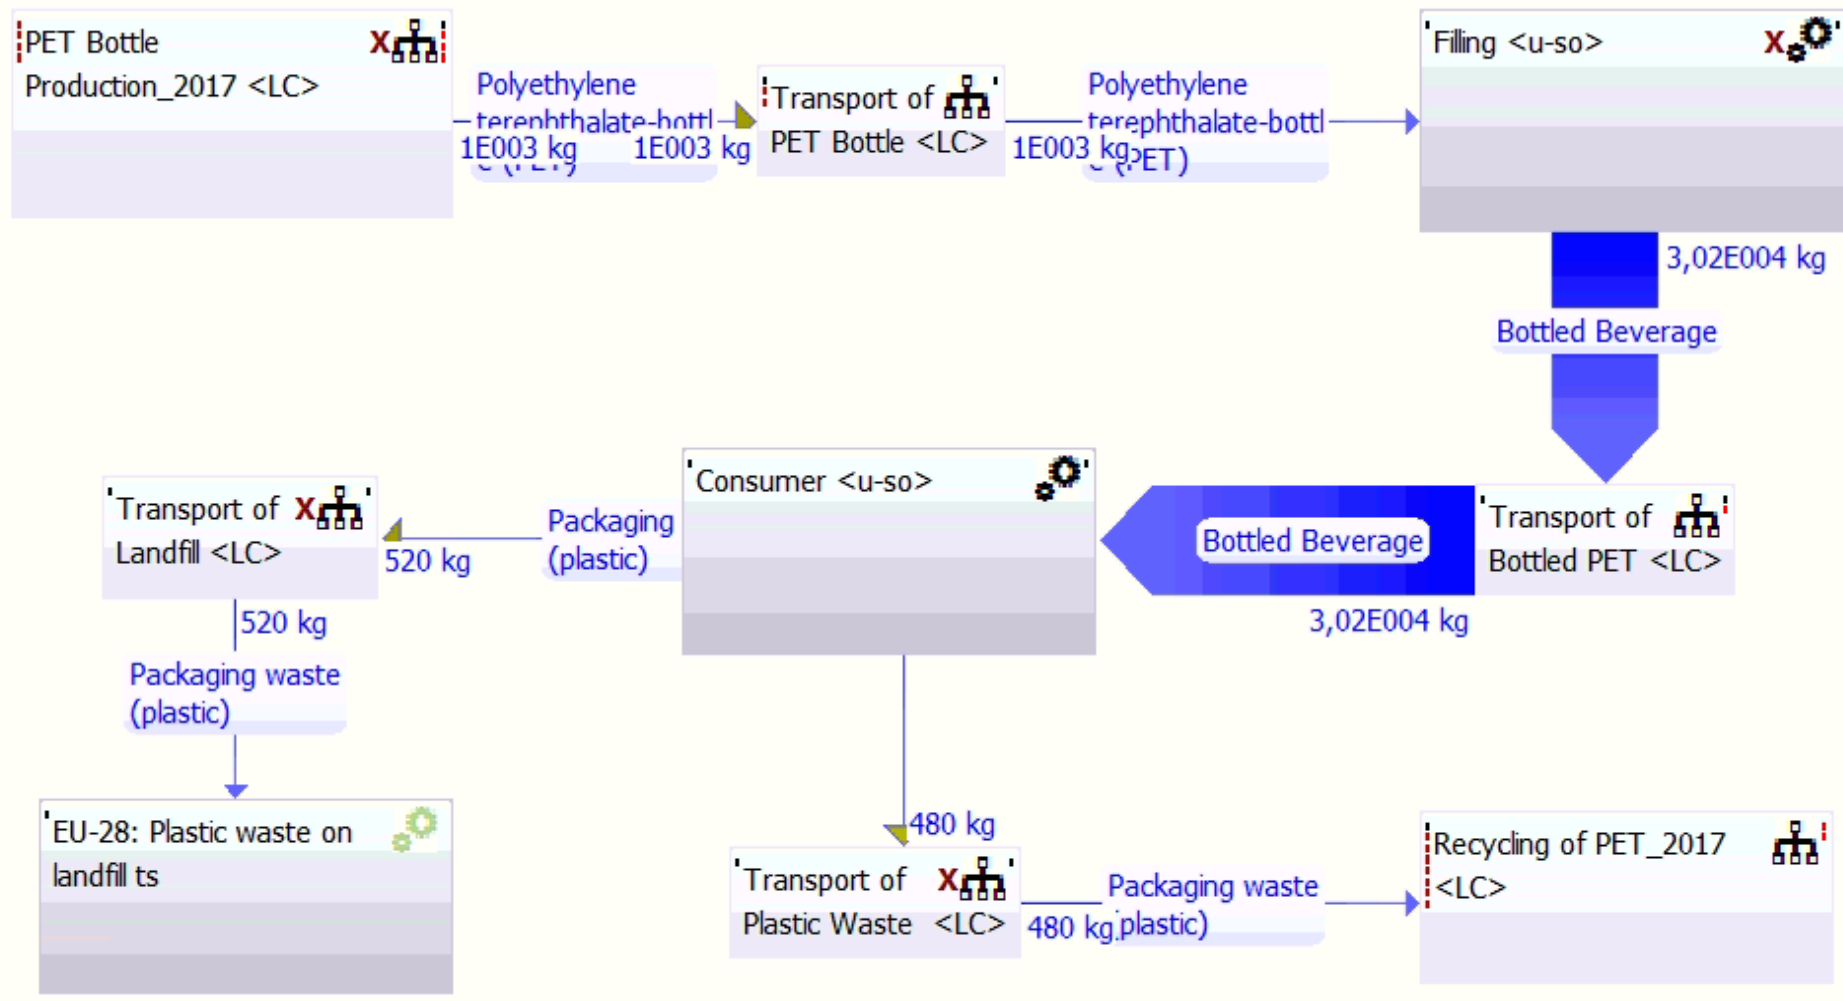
PET Bottle Production_2017 <LC>

Polyethylene terephthalate-bottl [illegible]

1E003 kg

1E003 kg

Transport of PET Bottle <LC>

Polyethylene terephthalate-bottl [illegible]PET)

1E003 kg

Filling <u-so>

3,02E004 kg

Bottled Beverage

Transport of Bottled PET <LC>

Bottled Beverage

3,02E004 kg

Consumer <u-so>

Packaging (plastic)

520 kg

Transport of Landfill <LC>

520 kg

Packaging waste (plastic)

EU-28: Plastic waste on landfill ts

480 kg

Transport of Plastic Waste <LC>

Packaging waste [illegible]plastic)

480 kg

Recycling of PET_2017 <LC>